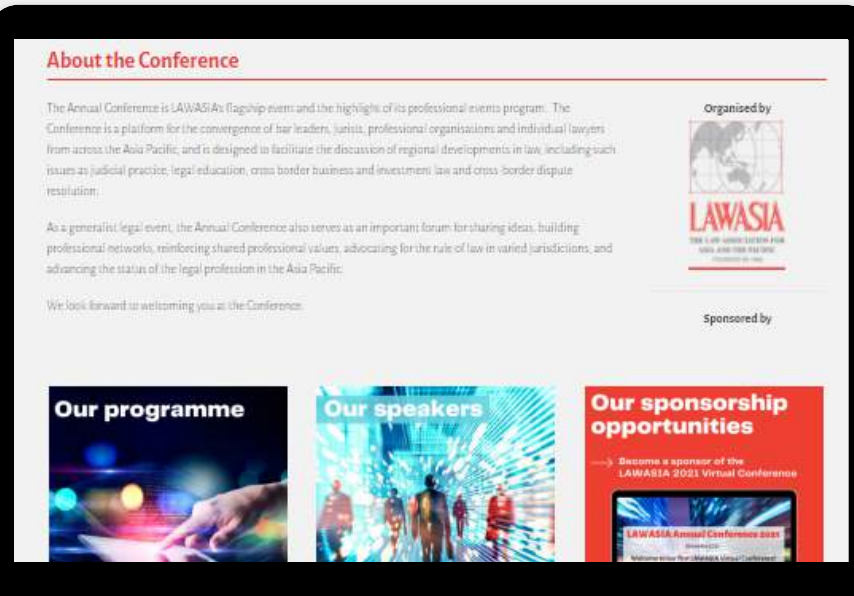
About the Conference

The Annual Conference is LAWASIA's flagship event and the highlight of its professional events program. The Conference is a platform for the convergence of bar leaders, jurists, professional organisations and individual lawyers from across the Asia Pacific, and is designed to facilitate the discussion of regional developments in law, including such issues as judicial practice, legal education, cross border business and investment law and cross-border dispute resolution.

As a generalist legal event, the Annual Conference also serves as an important forum for sharing ideas, building professional networks, reinforcing shared professional values, advocating for the rule of law in varied jurisdictions, and advancing the status of the legal profession in the Asia Pacific.

We look forward to welcoming you at the Conference.

Organised by

LAWASIA
THE LAW ASSOCIATION FOR ASIA AND THE PACIFIC
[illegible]

Sponsored by

Our programme

Our speakers

Our sponsorship opportunities

Become a sponsor of the LAWASIA 2021 Virtual Conference

LAWASIA Annual Conference 2021
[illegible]
Welcome to our first LAWASIA Virtual Conference!